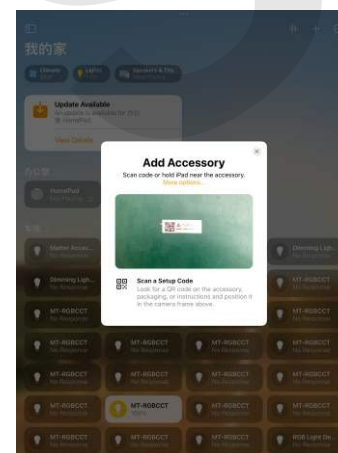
我的家

Climate

Lights

Speakers & TVs

Update Available

An update is available for 1 HomePod.

View Details

HomePod

Matter Acces...

No Response

Dimming Ligh...

No Response

Dimming Ligh...

No Response

MT-RGBCCT

No Response

MT-RGBCCT

No Response

MT-RGBCCT

No Response

MT-RGBCCT

No Response

MT-RGBCCT

No Response

MT-RGBCCT

No Response

MT-RGBCCT

No Response

MT-RGBCCT

No Response

MT-RGBCCT

No Response

MT-RGBCCT

No Response

MT-RGBCCT

MT-RGBCCT

No Response

MT-RGBCCT

No Response

MT-RGBCCT

No Response

MT-RGBCCT

No Response

MT-RGBCCT

No Response

RGB Light Be...

No Response

Add Accessory

Scan code or hold iPad near the accessory.

More options...

Scan a Setup Code

Look for a QR code on the accessory, packaging, or instructions and position it in the camera frame above.